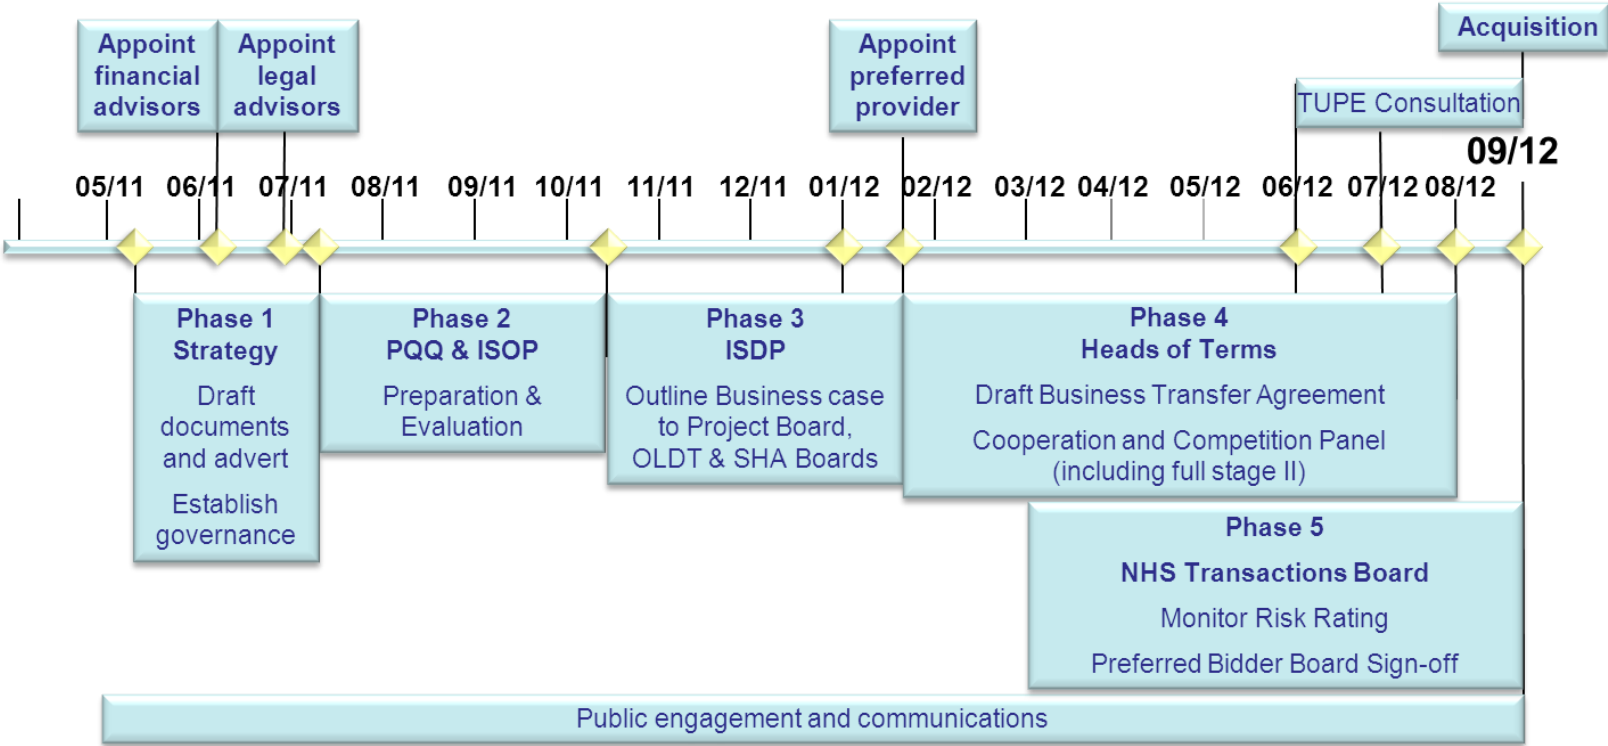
Appoint financial advisors

Appoint legal advisors

Appoint preferred provider

Acquisition

TUPE Consultation

09/12

05/11 06/11 07/11 08/11 09/11 10/11 11/11 12/11 01/12 02/12 03/12 04/12 05/12 06/12 07/12 08/12

Phase 1
Strategy
Draft documents and advert
Establish governance

Phase 2
PQQ & ISOP
Preparation & Evaluation

Phase 3
ISDP
Outline Business case to Project Board, OLDT & SHA Boards

Phase 4
Heads of Terms
Draft Business Transfer Agreement
Cooperation and Competition Panel (including full stage II)

Phase 5
NHS Transactions Board
Monitor Risk Rating
Preferred Bidder Board Sign-off

Public engagement and communications